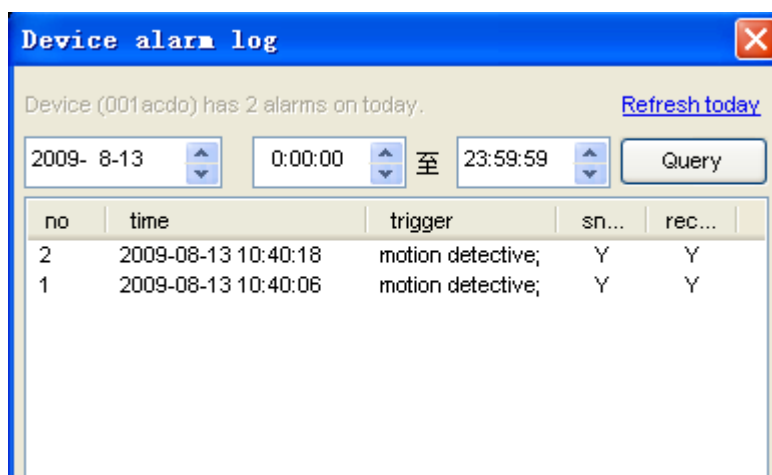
Device alarm log

Device (001acdo) has 2 alarms on today.

Refresh today

2009- 8-13

0:00:00

至

23:59:59

Query

| no | time | trigger | sn... | rec... |
|---|---|---|---|---|
| 2 | 2009-08-13 10:40:18 | motion detective; | Y | Y |
| 1 | 2009-08-13 10:40:06 | motion detective; | Y | Y |